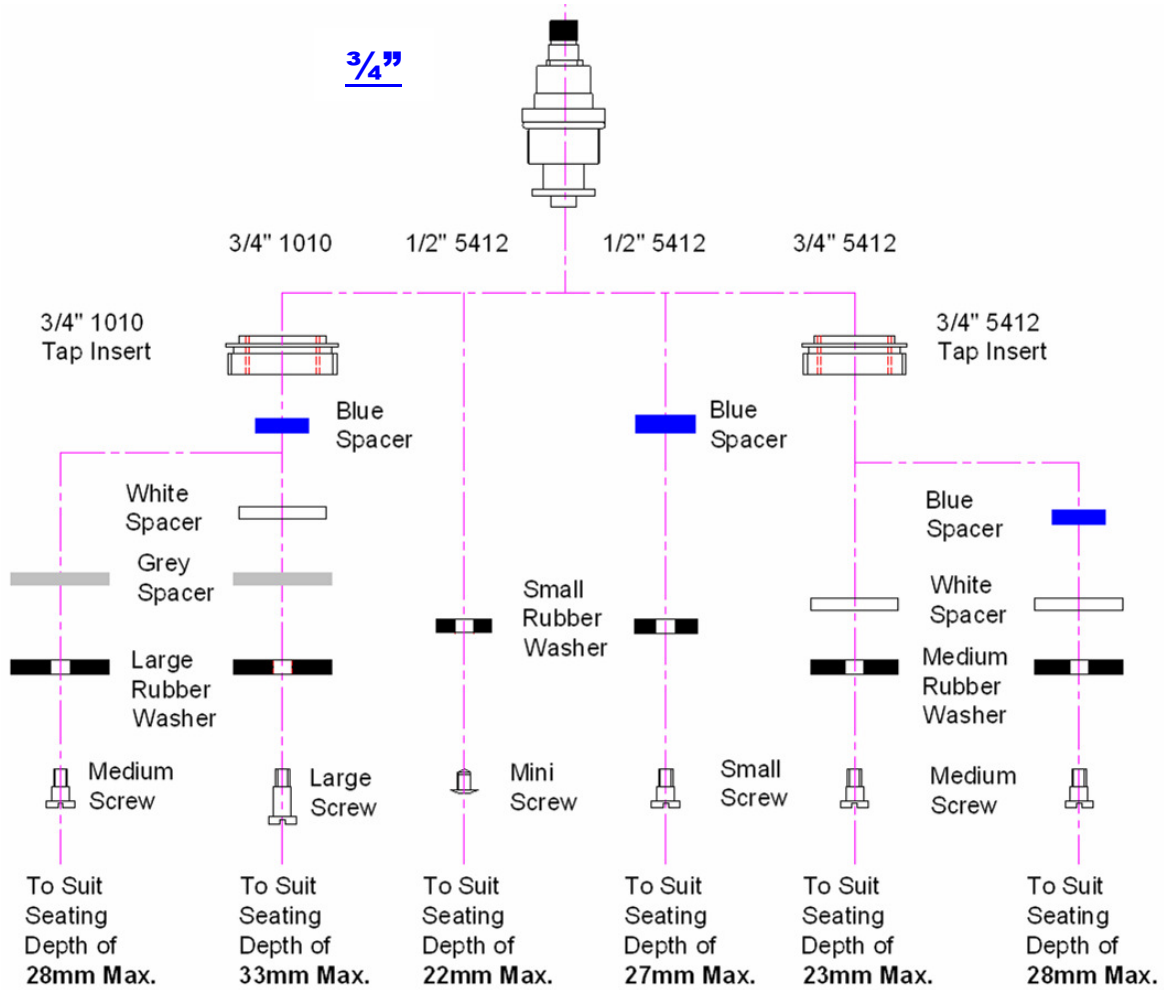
$\frac{3}{4}$"

3/4" 1010 1/2" 5412 1/2" 5412 3/4" 5412

3/4" 1010 Tap Insert

3/4" 5412 Tap Insert

Blue Spacer

Blue Spacer

Blue Spacer

White Spacer

Grey Spacer

White Spacer

Small Rubber Washer

Large Rubber Washer

Medium Rubber Washer

Medium Screw

Large Screw

Mini Screw

Small Screw

Medium Screw

To Suit Seating Depth of **28mm Max.**

To Suit Seating Depth of **33mm Max.**

To Suit Seating Depth of **22mm Max.**

To Suit Seating Depth of **27mm Max.**

To Suit Seating Depth of **23mm Max.**

To Suit Seating Depth of **28mm Max.**